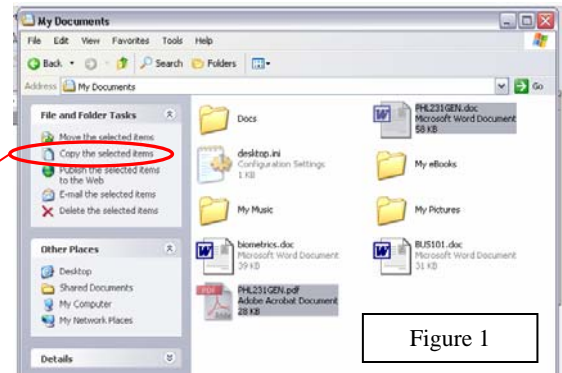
My Documents

File Edit View Favorites Tools Help

Back Search Folders

Address My Documents Go

File and Folder Tasks

Move the selected items

Copy the selected items

Publish the selected items to the Web

E-mail the selected items

Delete the selected items

Other Places

Desktop

Shared Documents

My Computer

My Network Places

Details

Docs

PHL231GEN.doc
Microsoft Word Document
58 KB

desktop.ini
Configuration Settings
1 KB

My eBooks

My Music

My Pictures

biometrics.doc
Microsoft Word Document
39 KB

BUS101.doc
Microsoft Word Document
31 KB

PHL231GEN.pdf
Adobe Acrobat Document
28 KB

PDF

Figure 1